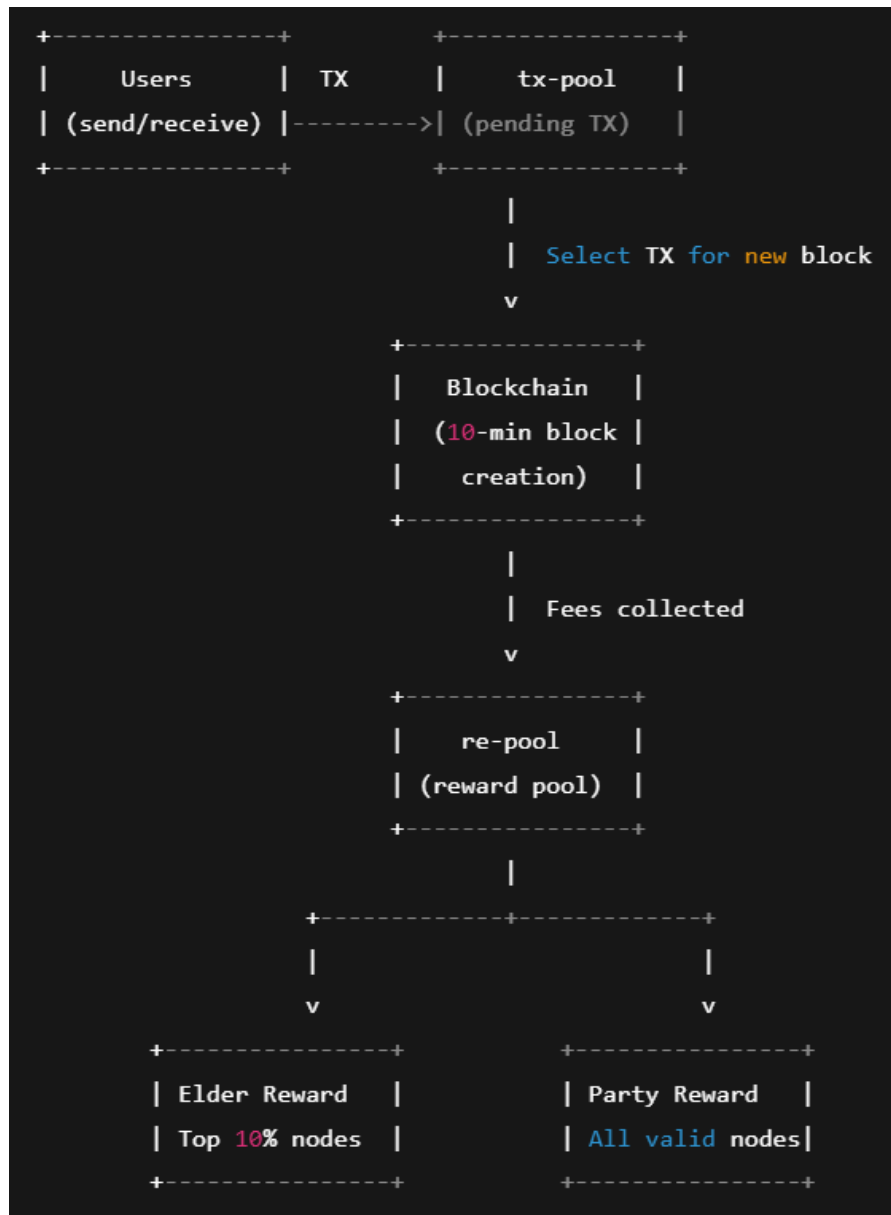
Users
(send/receive)
TX
tx-pool
(pending TX)

Select TX for new block

Blockchain
(10-min block
creation)

Fees collected

re-pool
(reward pool)

Elder Reward
Top 10% nodes

Party Reward
All valid nodes